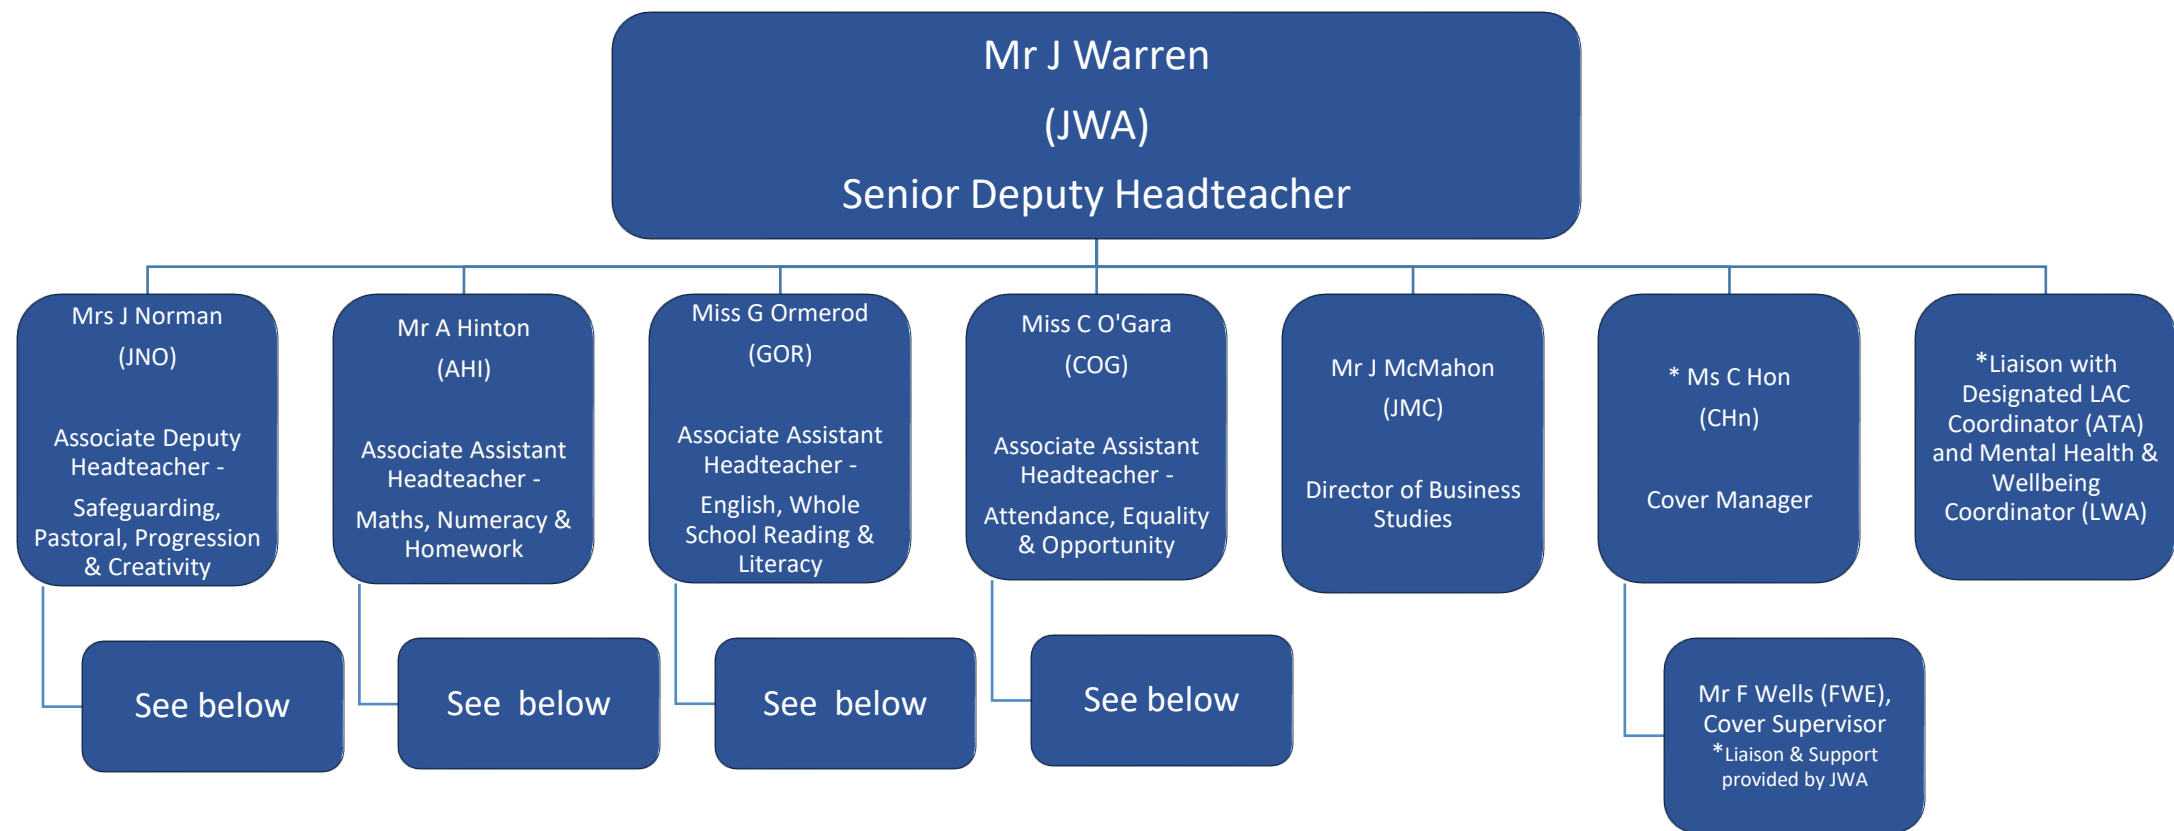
Mr J Warren

(JWA)

Senior Deputy Headteacher

Mrs J Norman

(JNO)

Associate Deputy Headteacher -

Safeguarding, Pastoral, Progression & Creativity

Mr A Hinton

(AHI)

Associate Assistant Headteacher -

Maths, Numeracy & Homework

Miss G Ormerod

(GOR)

Associate Assistant Headteacher -

English, Whole School Reading & Literacy

Miss C O'Gara

(COG)

Associate Assistant Headteacher -

Attendance, Equality & Opportunity

Mr J McMahon

(JMC)

Director of Business Studies

* Ms C Hon

(CHn)

Cover Manager

*Liaison with Designated LAC Coordinator (ATA) and Mental Health & Wellbeing Coordinator (LWA)

See below

See below

See below

See below

Mr F Wells (FWE), Cover Supervisor
*Liaison & Support provided by JWA